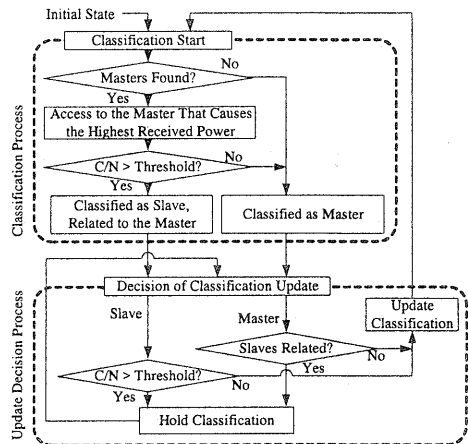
Initial State

Classification Process

Classification Start

Masters Found?

No

Yes

Access to the Master That Causes the Highest Received Power

C/N > Threshold?

No

Yes

Classified as Slave, Related to the Master

Classified as Master

Update Decision Process

Decision of Classification Update

Slave

Master

Update Classification

Slaves Related?

No

Yes

C/N > Threshold?

No

Yes

Hold Classification